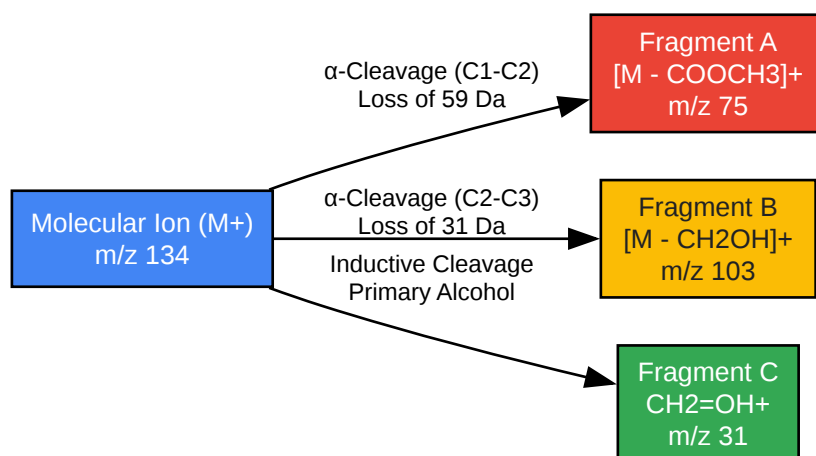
Molecular Ion (M+)
m/z 134

α-Cleavage (C1-C2)
Loss of 59 Da

Fragment A
[M - COOCH3]+
m/z 75

α-Cleavage (C2-C3)
Loss of 31 Da

Fragment B
[M - CH2OH]+
m/z 103

Inductive Cleavage
Primary Alcohol

Fragment C
CH2=OH+
m/z 31